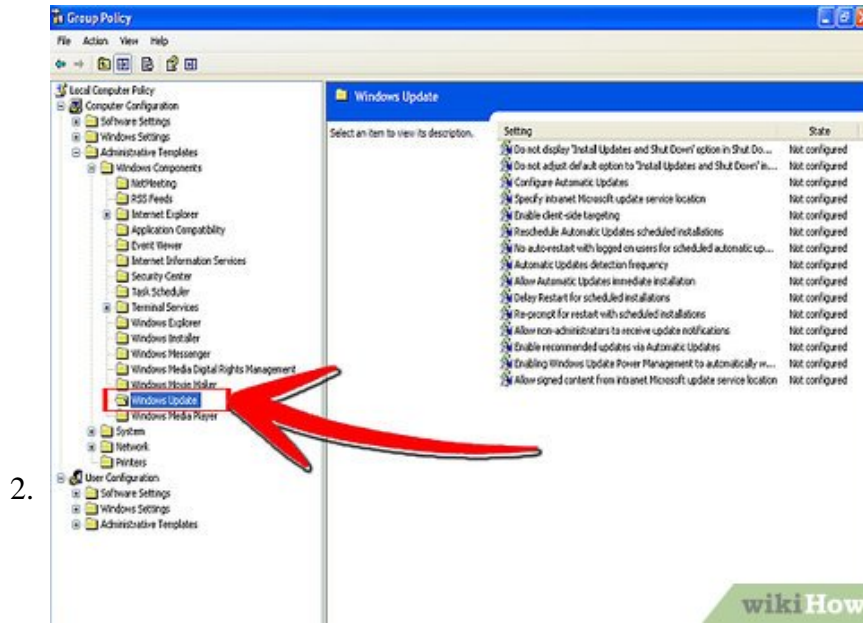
Group Policy

File Action View Help

Local Computer Policy
Computer Configuration
Software Settings
Windows Settings
Administrative Templates
Windows Components
NetMeeting
RSS Feeds
Internet Explorer
Application Compatibility
Event Viewer
Internet Information Services
Security Center
Task Scheduler
Terminal Services
Windows Explorer
Windows Installer
Windows Messenger
Windows Media Digital Rights Management
Windows Movie Maker
Windows Update
Windows Media Player
System
Network
Printers
User Configuration
Software Settings
Windows Settings
Administrative Templates

Windows Update

Select an item to view its description.

| Setting | State |
|---|---|
| Do not display 'Install Updates and Shut Down' option in Shut Do... | Not configured |
| Do not adjust default option to 'Install Updates and Shut Down' in... | Not configured |
| Configure Automatic Updates | Not configured |
| Specify intranet Microsoft update service location | Not configured |
| Enable client-side targeting | Not configured |
| Reschedule Automatic Updates scheduled installations | Not configured |
| No auto-restart with logged on users for scheduled automatic up... | Not configured |
| Automatic Updates detection frequency | Not configured |
| Allow Automatic Updates immediate installation | Not configured |
| Delay Restart for scheduled installations | Not configured |
| Re-prompt for restart with scheduled installations | Not configured |
| Allow non-administrators to receive update notifications | Not configured |
| Enable recommended updates via Automatic Updates | Not configured |
| Enabling Windows Update Power Management to automatically w... | Not configured |
| Allow signed content from intranet Microsoft update service location | Not configured |

2.

wikiHow